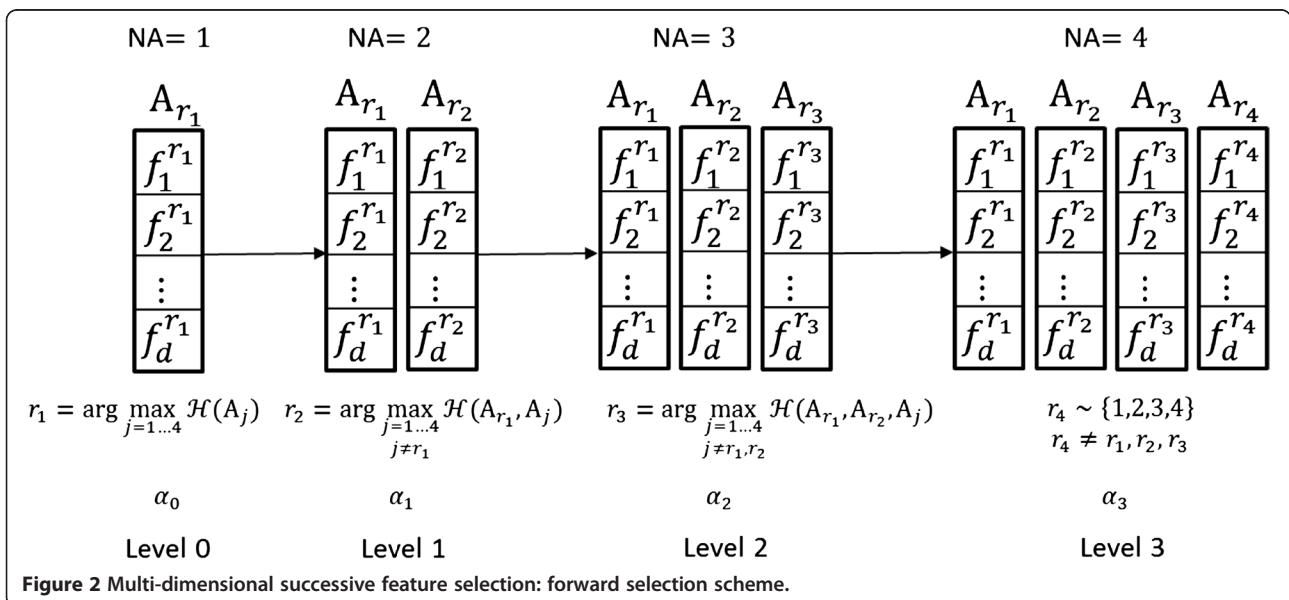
NA= 1

$A_{r_1}$

| $f_1^{r_1}$ |
|---|
| $f_2^{r_1}$ |
| $\vdots$ |
| $f_d^{r_1}$ |

$r_1 = \arg\max_{j=1\ldots4} \mathcal{H}(A_j)$

$\alpha_0$

Level 0

NA= 2

| $A_{r_1}$ | $A_{r_2}$ |
|---|---|
| $f_1^{r_1}$ | $f_1^{r_2}$ |
| $f_2^{r_1}$ | $f_2^{r_2}$ |
| $\vdots$ | $\vdots$ |
| $f_d^{r_1}$ | $f_d^{r_2}$ |

$r_2 = \arg\max_{\substack{j=1\ldots4 \\ j\neq r_1}} \mathcal{H}(A_{r_1}, A_j)$

$\alpha_1$

Level 1

NA= 3

| $A_{r_1}$ | $A_{r_2}$ | $A_{r_3}$ |
|---|---|---|
| $f_1^{r_1}$ | $f_1^{r_2}$ | $f_1^{r_3}$ |
| $f_2^{r_1}$ | $f_2^{r_2}$ | $f_2^{r_3}$ |
| $\vdots$ | $\vdots$ | $\vdots$ |
| $f_d^{r_1}$ | $f_d^{r_2}$ | $f_d^{r_3}$ |

$r_3 = \arg\max_{\substack{j=1\ldots4 \\ j\neq r_1,r_2}} \mathcal{H}(A_{r_1}, A_{r_2}, A_j)$

$\alpha_2$

Level 2

NA= 4

| $A_{r_1}$ | $A_{r_2}$ | $A_{r_3}$ | $A_{r_4}$ |
|---|---|---|---|
| $f_1^{r_1}$ | $f_1^{r_2}$ | $f_1^{r_3}$ | $f_1^{r_4}$ |
| $f_2^{r_1}$ | $f_2^{r_2}$ | $f_2^{r_3}$ | $f_2^{r_4}$ |
| $\vdots$ | $\vdots$ | $\vdots$ | $\vdots$ |
| $f_d^{r_1}$ | $f_d^{r_2}$ | $f_d^{r_3}$ | $f_d^{r_4}$ |

$r_4 \sim \{1,2,3,4\}$
$r_4 \neq r_1, r_2, r_3$

$\alpha_3$

Level 3

**Figure 2 Multi-dimensional successive feature selection: forward selection scheme.**